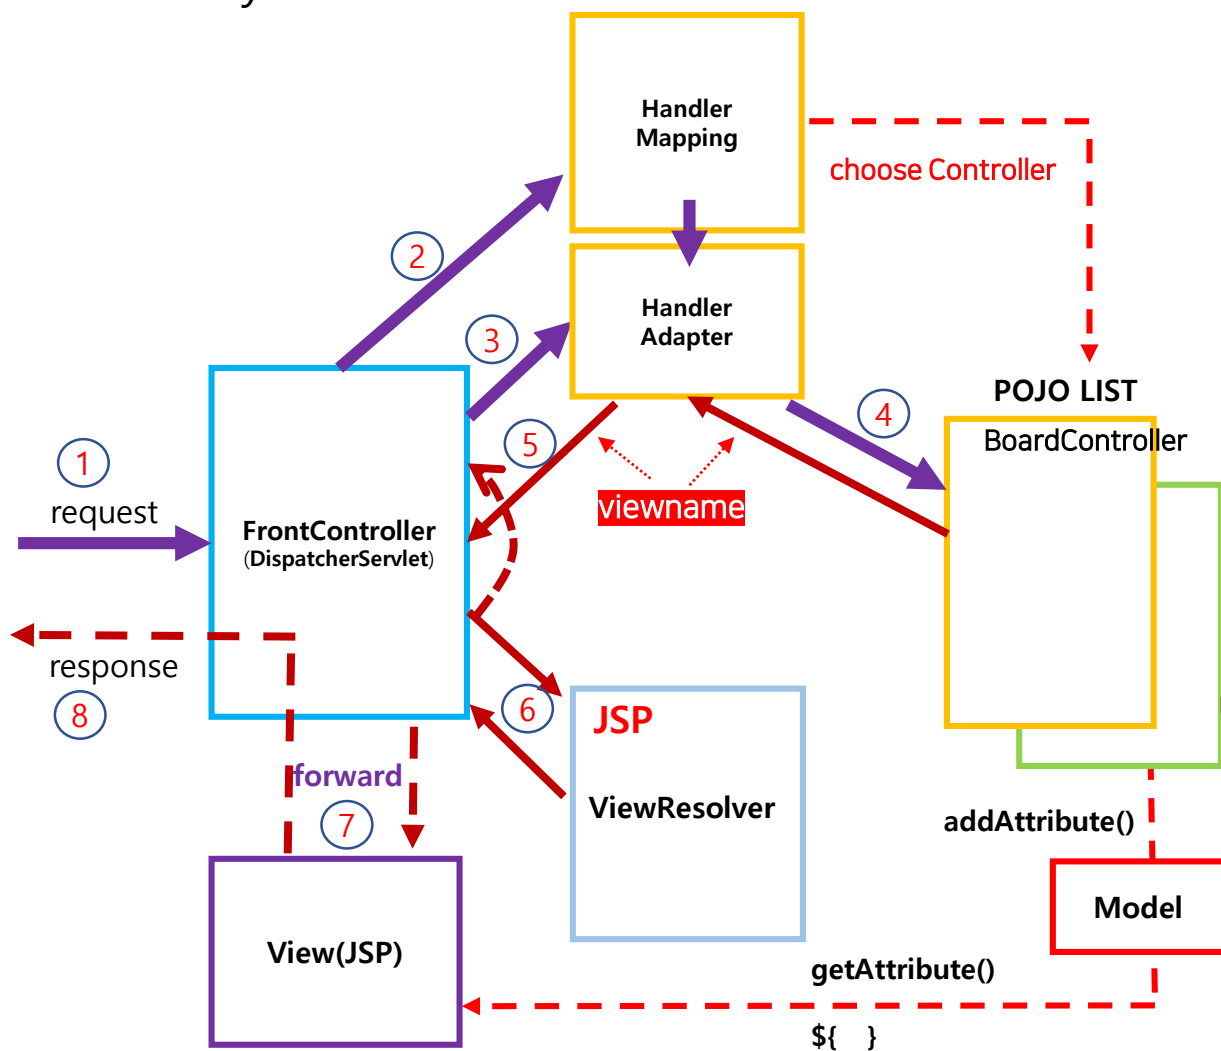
Handler Mapping

choose Controller

2

Handler Adapter

3

POJO LIST

4

BoardController

5

1

viewname

request

FrontController
(DispatcherServlet)

response

8

6

JSP

forward

ViewResolver

7

addAttribute()

Model

View(JSP)

getAttribute()

${ }